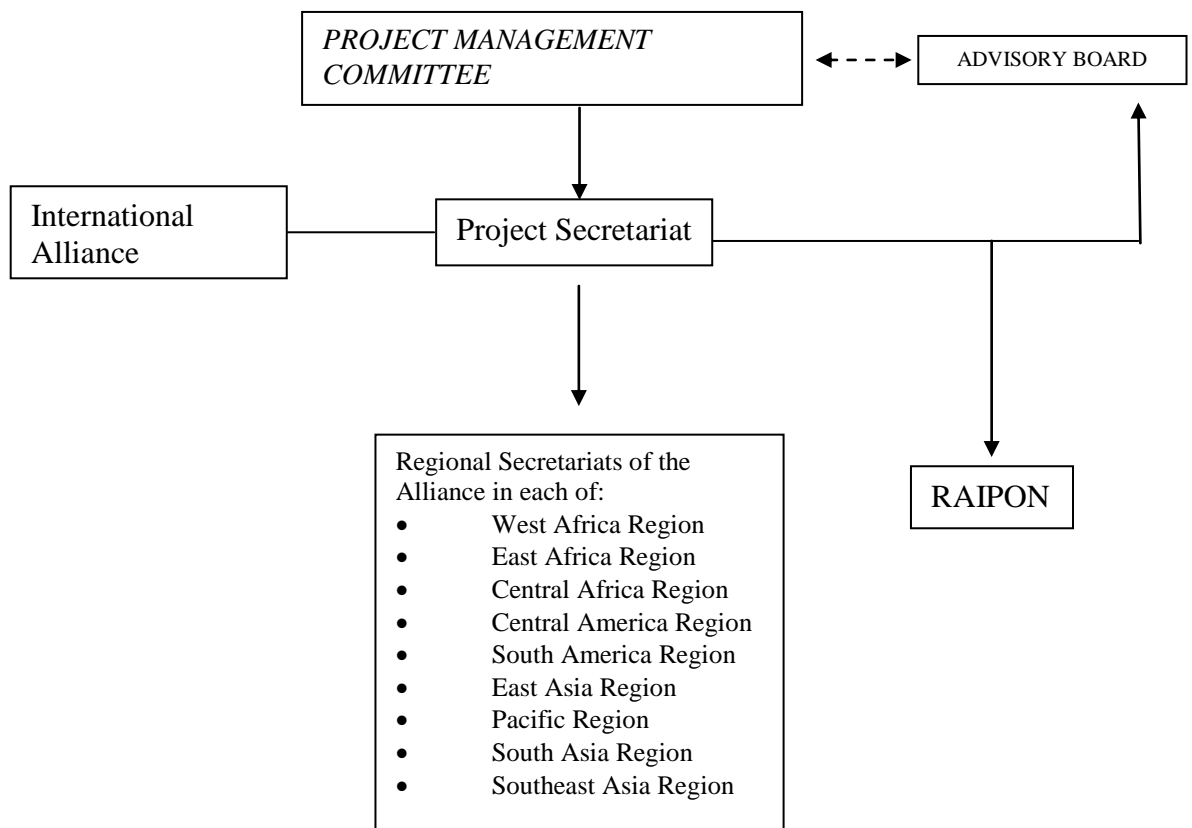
PROJECT MANAGEMENT COMMITTEE

ADVISORY BOARD

International Alliance

Project Secretariat

Regional Secretariats of the Alliance in each of:
- West Africa Region
- East Africa Region
- Central Africa Region
- Central America Region
- South America Region
- East Asia Region
- Pacific Region
- South Asia Region
- Southeast Asia Region

RAIPON